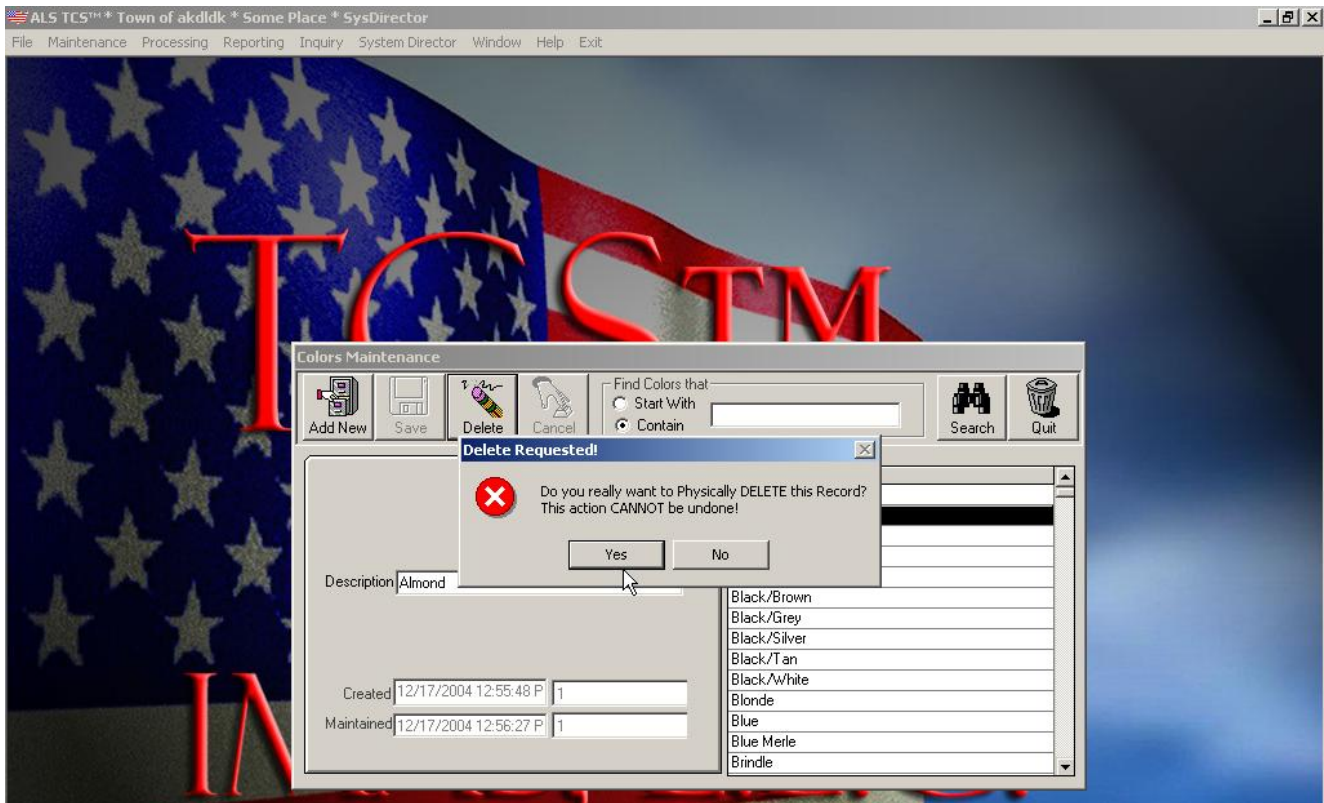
ALS TCS™ * Town of akdldk * Some Place * SysDirector

File Maintenance Processing Reporting Inquiry System Director Window Help Exit

TCS™

IN

Colors Maintenance

Add New Save Delete Cancel

Find Colors that
Start With
Contain

Search Quit

Delete Requested!

Do you really want to Physically DELETE this Record?
This action CANNOT be undone!

Yes No

Description Almond

Created 12/17/2004 12:55:48 P 1

Maintained 12/17/2004 12:56:27 P 1

Black/Brown
Black/Grey
Black/Silver
Black/Tan
Black/White
Blonde
Blue
Blue Merle
Brindle